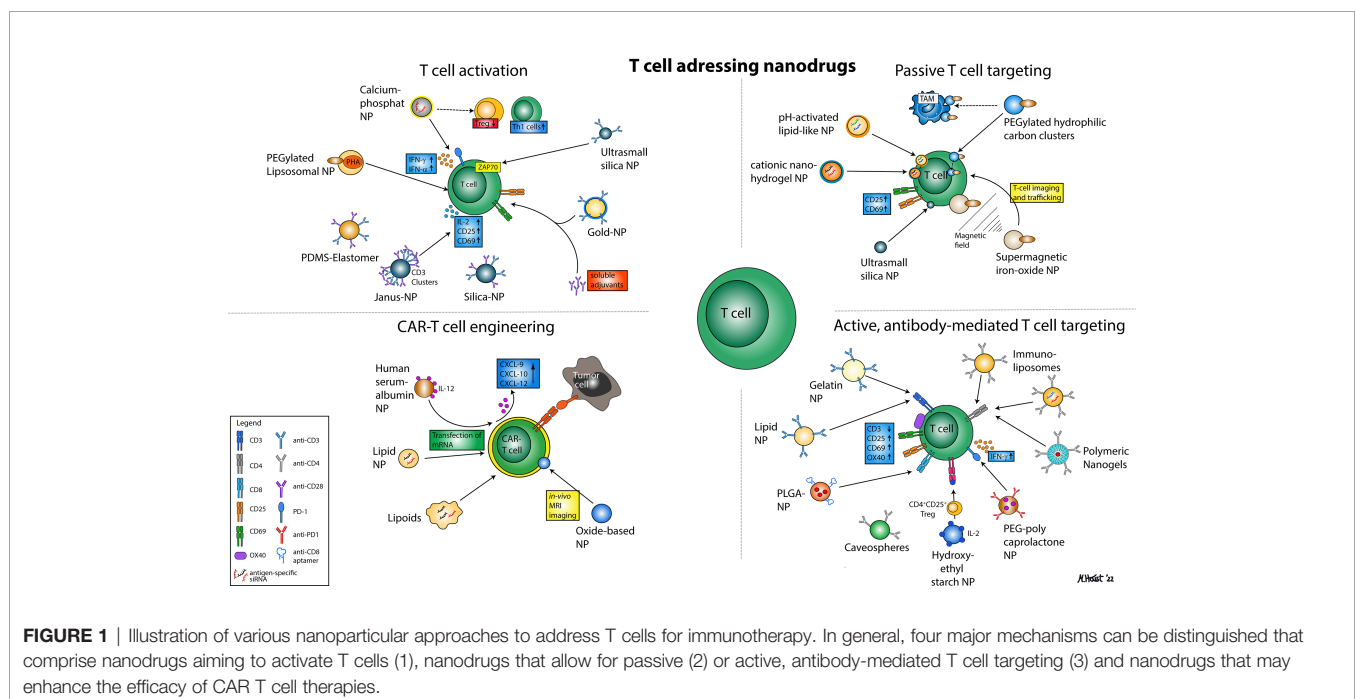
T cell adressing nanodrugs

T cell activation

Calcium-phosphat NP

Treg ↓

Th1 cells ↑

Ultrasmall silica NP

PEGylated Lipsosomal NP

PHA

IFN-γ ↑
IFN-α ↑

ZAP70

T cell

IL-2
CD25 ↑
CD69 ↑

Gold-NP

PDMS-Elastomer

CD3 Clusters

Janus-NP

Silica-NP

soluble adjuvants

Passive T cell targeting

TAM

pH-activated lipid-like NP

PEGylated hydrophilic carbon clusters

cationic nano-hydrogel NP

T cell

CD25 ↑
CD69 ↑

T-cell imaging and trafficking

Magnetic field

Ultrasmall silica NP

Supermagnetic iron-oxide NP

T cell

CAR-T cell engineering

Human serum-albumin NP

IL-12

CXCL-9
CXCL-10
CXCL-12 ↑

Tumor cell

Legend

| | | | |
|---|---|---|---|
| CD3 | anti-CD3 | | |
| CD4 | anti-CD4 | | |
| CD8 | anti-CD28 | | |
| CD25 | PD-1 | | |
| CD69 | anti-PD1 | | |
| OX40 | anti-CD8 aptamer | | |

antigen-specific siRNA

Lipid NP

Transfection of mRNA

CAR-T cell

Lipoids

in-vivo MRI imaging

Oxide-based NP

Active, antibody-mediated T cell targeting

Gelatin NP

Immuno-liposomes

Lipid NP

CD3 ↓
CD25 ↑
CD69 ↑
OX40 ↑

T cell

IFN-γ ↑

Polymeric Nanogels

PLGA-NP

CD4⁺CD25⁺ Treg

IL-2

PEG-poly caprolactone NP

Caveospheres

Hydroxy-ethyl starch NP

M.Hoest '22

FIGURE 1 | Illustration of various nanoparticular approaches to address T cells for immunotherapy. In general, four major mechanisms can be distinguished that comprise nanodrugs aiming to activate T cells (1), nanodrugs that allow for passive (2) or active, antibody-mediated T cell targeting (3) and nanodrugs that may enhance the efficacy of CAR T cell therapies.